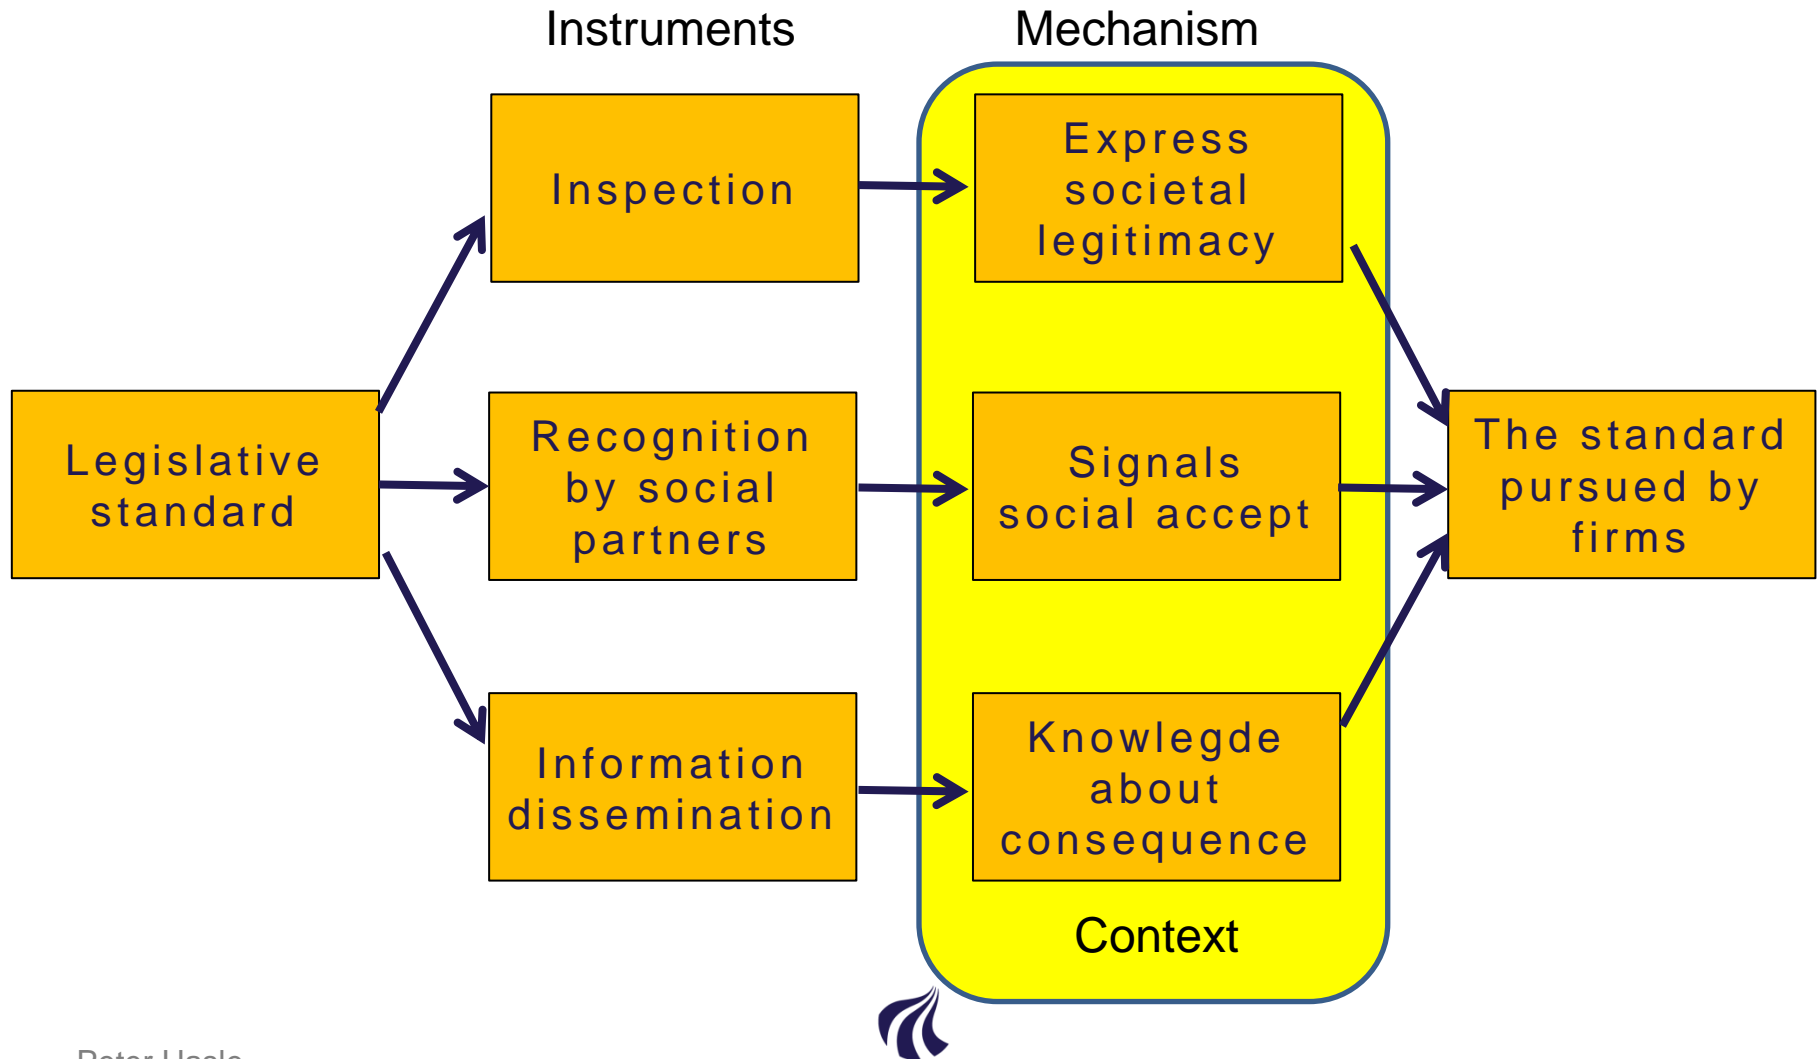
Instruments

Mechanism

Legislative standard

Inspection

Recognition by social partners

Information dissemination

Express societal legitimacy

Signals social accept

Knowlegde about consequence

Context

The standard pursued by firms

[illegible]